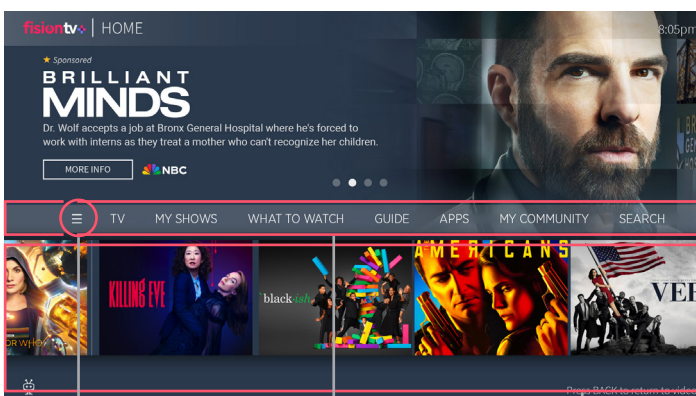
fisiontv | HOME

8:05pm

★ Sponsored

BRILLIANT MINDS

Dr. Wolf accepts a job at Bronx General Hospital where he's forced to work with interns as they treat a mother who can't recognize her children.

MORE INFO

NBC

☰ TV MY SHOWS WHAT TO WATCH GUIDE APPS MY COMMUNITY SEARCH

OR WHO

KILLING EVE

black-ish

AMERICANS

VE

Press BACK to return to video